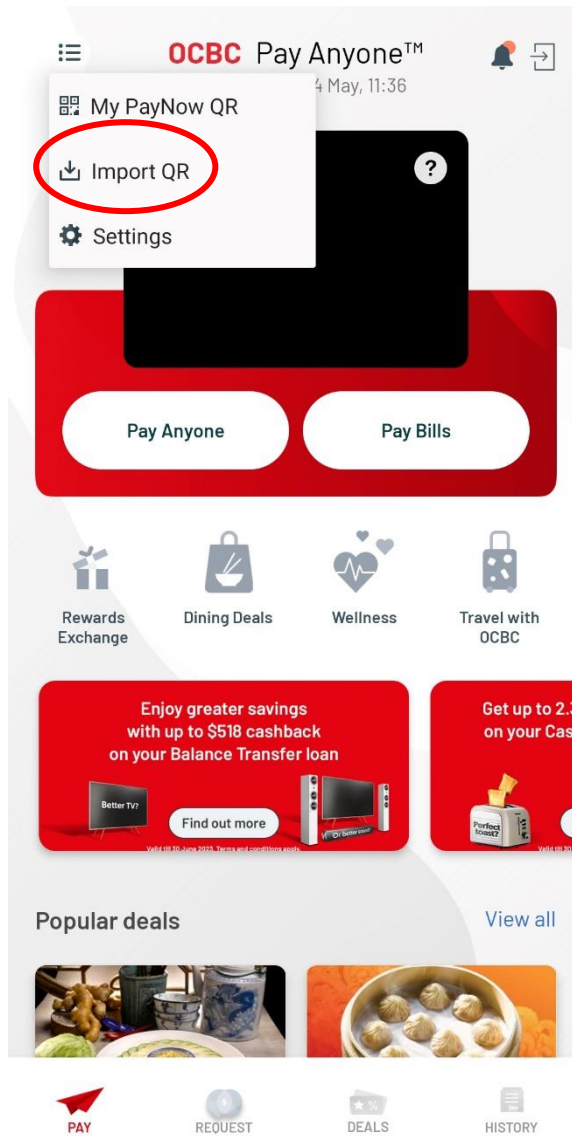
OCBC Pay Anyone™

4 May, 11:36

My PayNow QR

Import QR

Settings

?

Pay Anyone

Pay Bills

Rewards Exchange

Dining Deals

Wellness

Travel with OCBC

Enjoy greater savings with up to $518 cashback on your Balance Transfer loan

Better TV?

Find out more

Or better sound?

Valid till 30 June 2023. Terms and conditions apply.

Get up to 2.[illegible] on your Cas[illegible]

Perfect toast?

Valid till

Popular deals

View all

PAY

REQUEST

DEALS

HISTORY